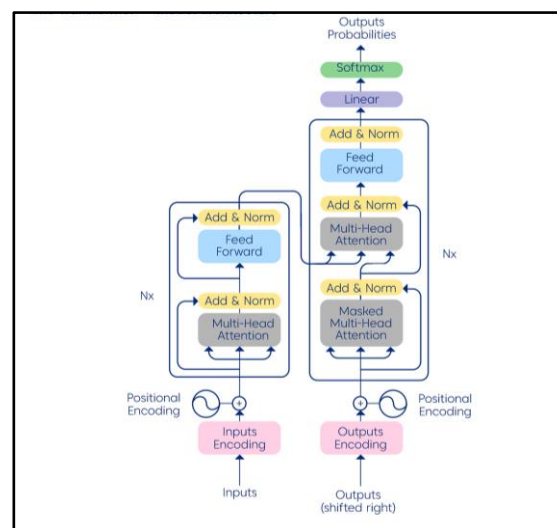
Outputs Probabilities

Softmax

Linear

Add & Norm

Feed Forward

Add & Norm

Multi-Head Attention

Add & Norm

Masked Multi-Head Attention

Nx

Add & Norm

Feed Forward

Nx

Add & Norm

Multi-Head Attention

Positional Encoding

Positional Encoding

Inputs Encoding

Outputs Encoding

Inputs

Outputs (shifted right)